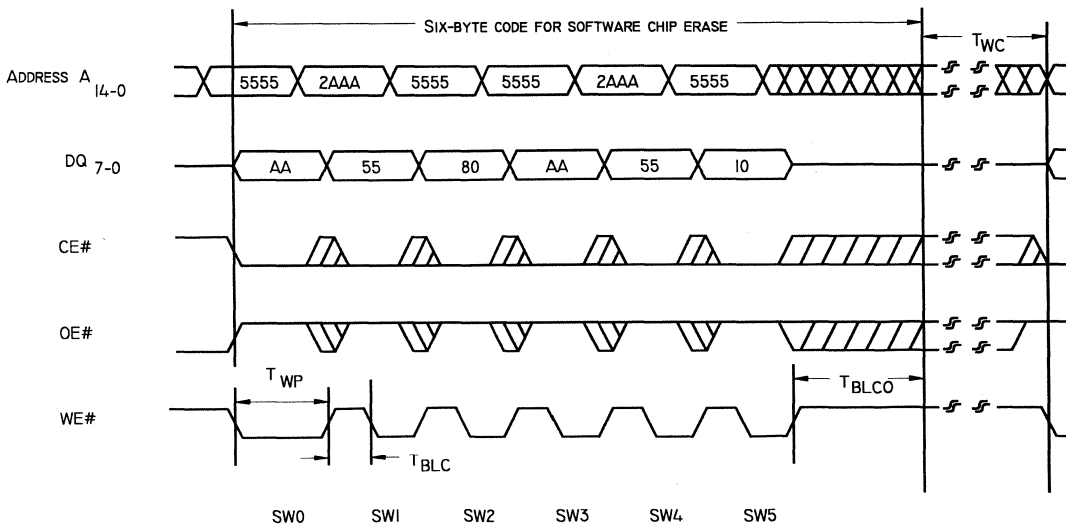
SIX-BYTE CODE FOR SOFTWARE CHIP ERASE

$T_{WC}$

ADDRESS $A_{14-0}$

5555 2AAA 5555 5555 2AAA 5555

$DQ_{7-0}$

AA 55 80 AA 55 10

CE#

OE#

$T_{WP}$

$T_{BLCO}$

WE#

$T_{BLC}$

SW0 SW1 SW2 SW3 SW4 SW5